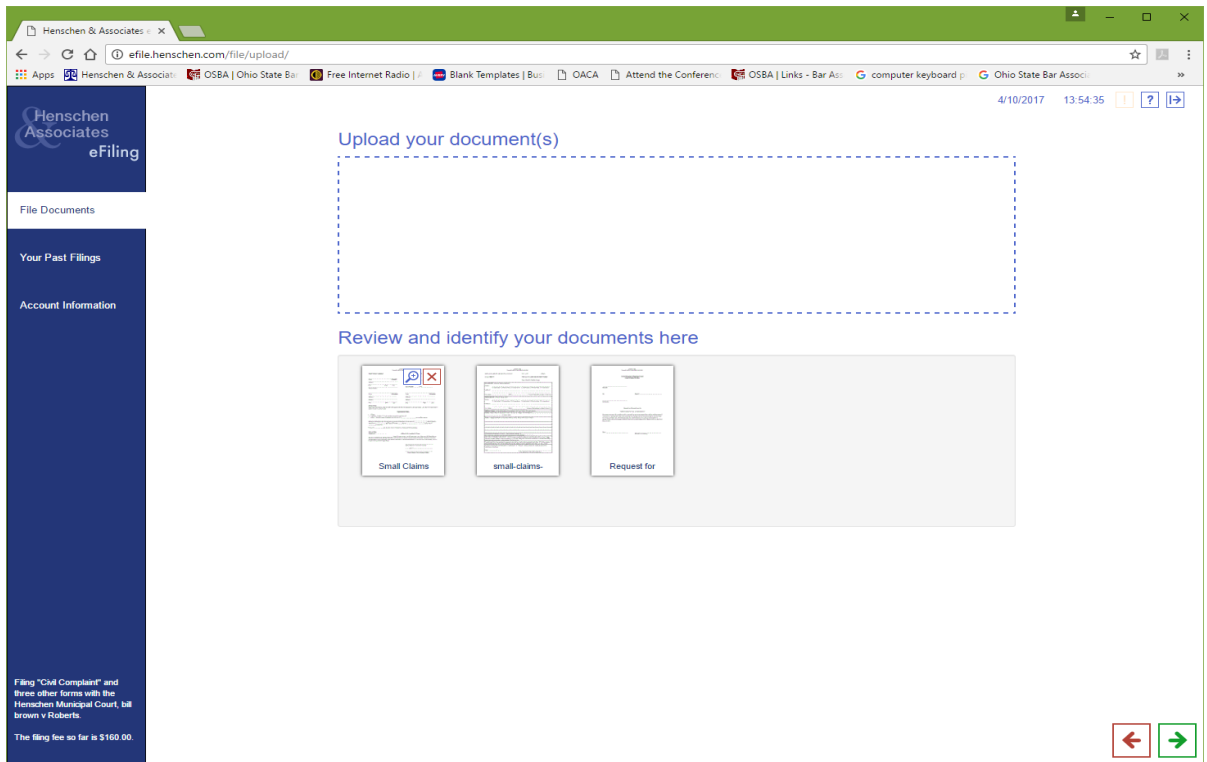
Henschen & Associates e ×

efile.henschen.com/file/upload/

Apps Henschen & Associat OSBA | Ohio State Bar Free Internet Radio | Blank Templates | Bus OACA Attend the Conferenc OSBA | Links - Bar Ass computer keyboard p Ohio State Bar Associ »

Henschen Associates eFiling

4/10/2017 13:54:35 ?

File Documents

Your Past Filings

Account Information

Upload your document(s)

Review and identify your documents here

Small Claims

small-claims-

Request for

Filing "Civil Complaint" and three other forms with the Henschen Municipal Court, bil brown v Roberts.

The filing fee so far is $160.00.